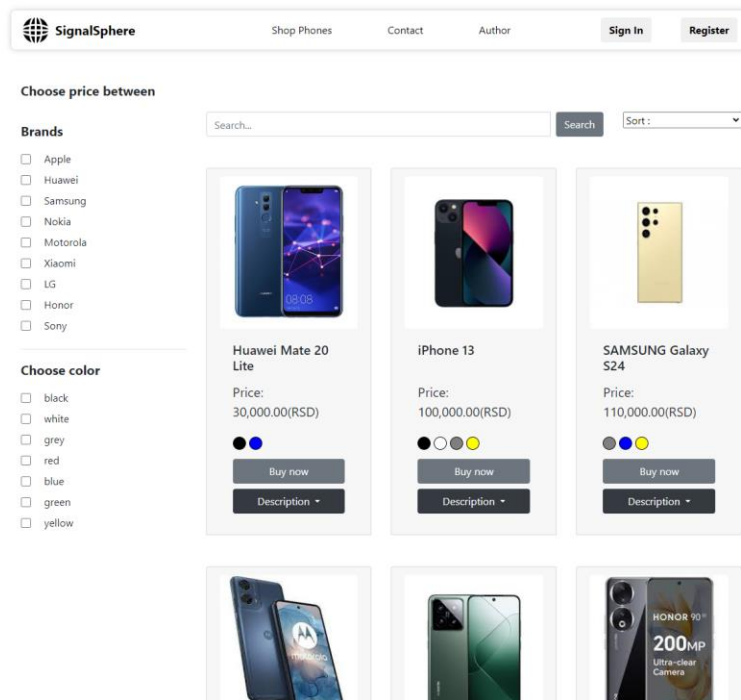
SignalSphere

Shop Phones Contact Author

Sign In Register

Choose price between

Brands

Apple
Huawei
Samsung
Nokia
Motorola
Xiaomi
LG
Honor
Sony

Choose color

black
white
grey
red
blue
green
yellow

Search...

Search

Sort :

08:08

Huawei Mate 20 Lite

Price:
30,000.00(RSD)

Buy now

Description

iPhone 13

Price:
100,000.00(RSD)

Buy now

Description

SAMSUNG Galaxy S24

Price:
110,000.00(RSD)

Buy now

Description

HONOR 90

200MP

Ultra-clear Camera